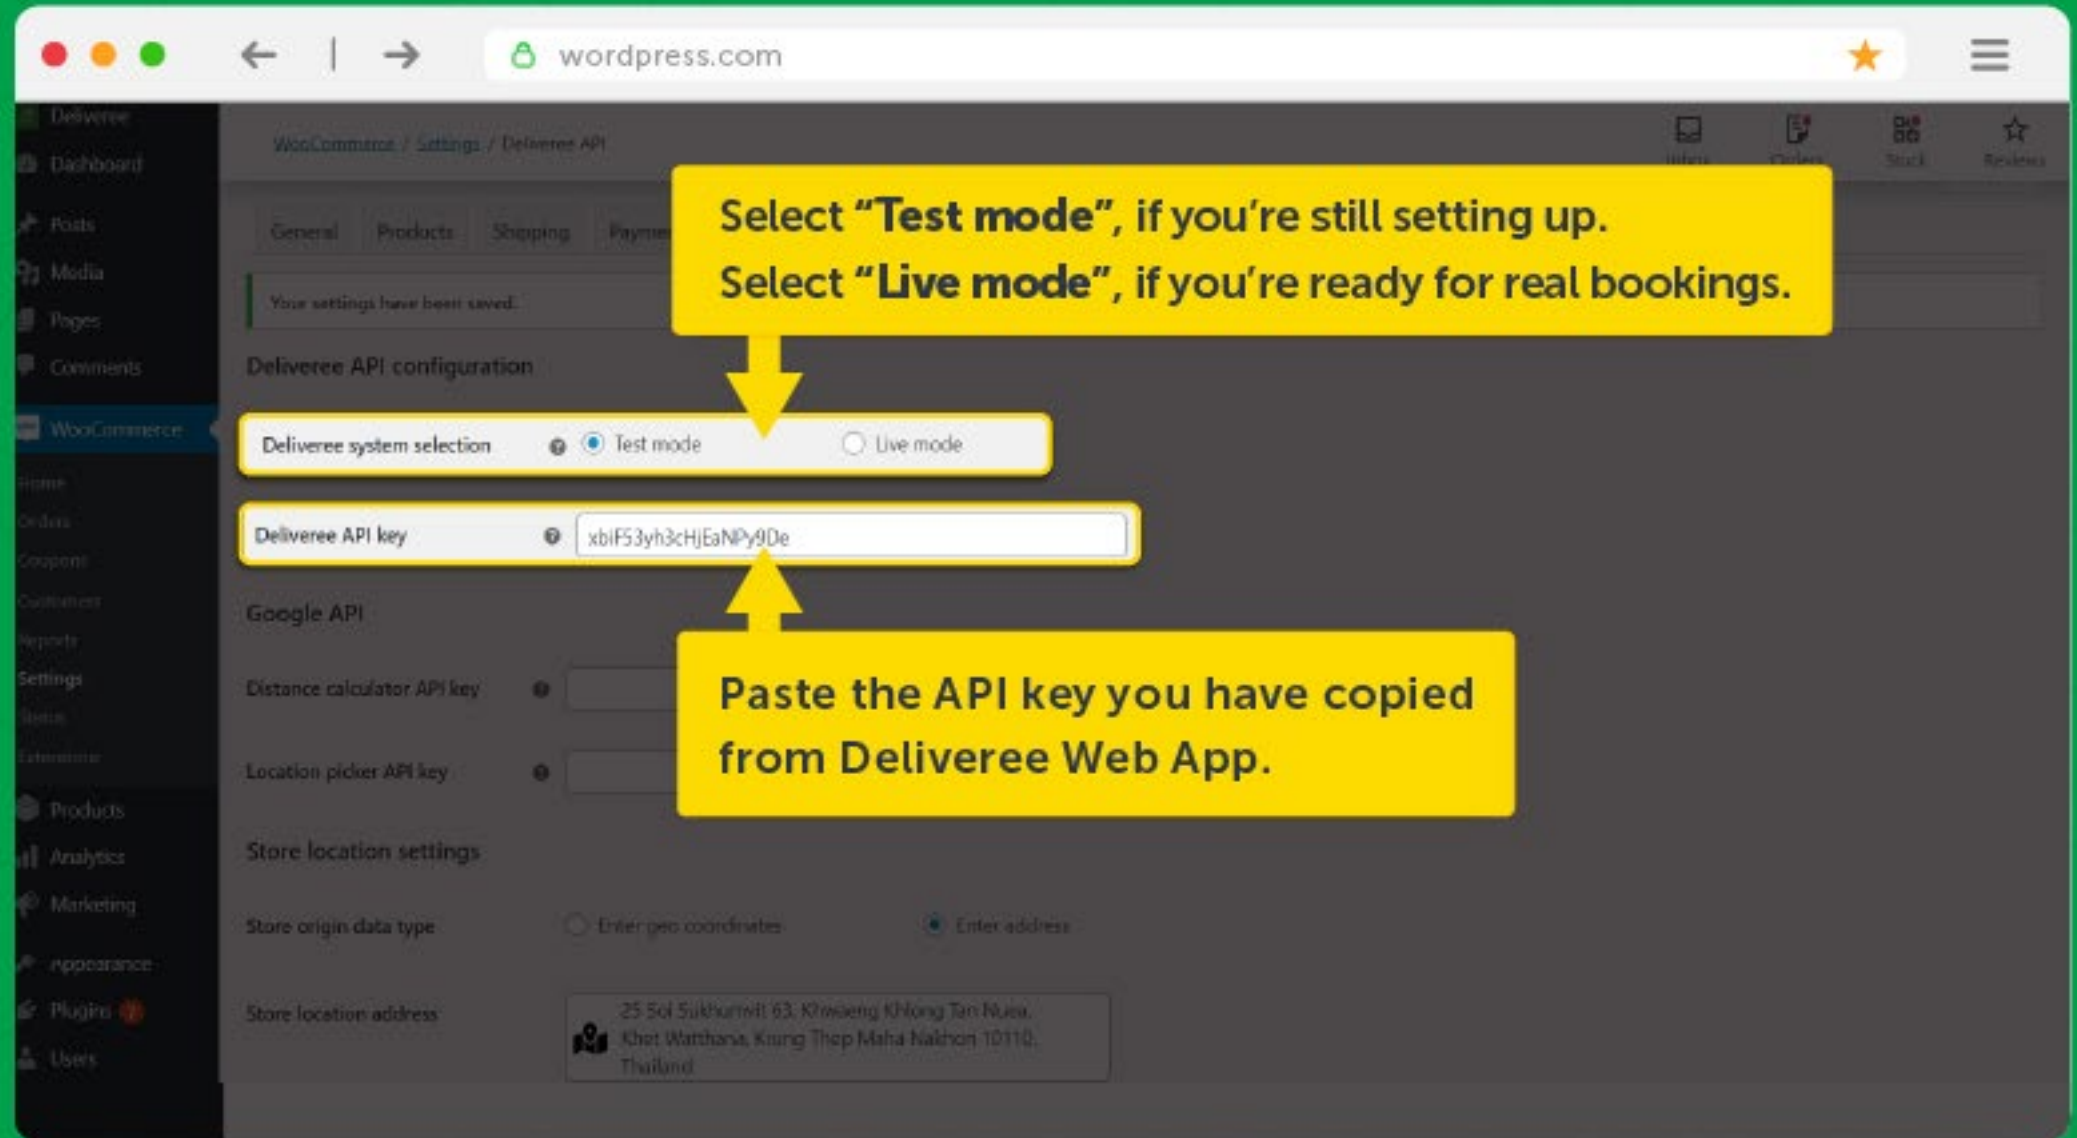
wordpress.com

Deliveree
Dashboard
Posts
Media
Pages
Comments
WooCommerce
Home
Orders
Coupons
Customers
Reports
Settings
Status
Extensions
Products
Analytics
Marketing
Appearance
Plugins
Users

WooCommerce / Settings / Deliveree API

Inbox Orders Stock Reviews

General Products Shipping Payme

Your settings have been saved.

Select "Test mode", if you're still setting up.
Select "Live mode", if you're ready for real bookings.

Deliveree API configuration

Deliveree system selection
Test mode
Live mode

Deliveree API key
xbiF53yh3cHjEaNPy9De

Google API

Paste the API key you have copied from Deliveree Web App.

Distance calculator API key

Location picker API key

Store location settings

Store origin data type
Enter geo coordinates
Enter address

Store location address
25 Soi Sukhumvit 63, Khwaeng Khlong Tan Nuea, Khet Watthana, Krung Thep Maha Nakhon 10110, Thailand